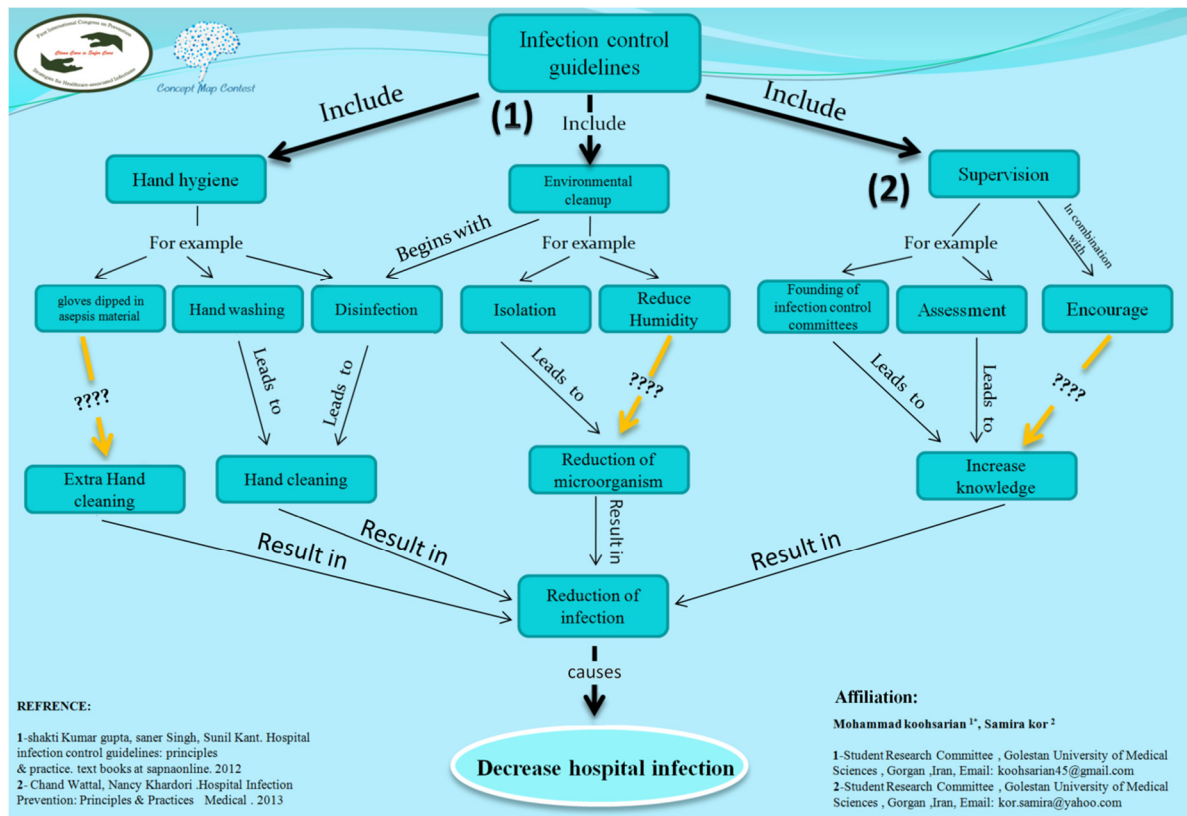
First International Congress on Prevention Strategies for Healthcare-associated Infections

Clean Care is Safer Care

Concept Map Contest

Infection control guidelines

Include

(1)

Include

Include

Hand hygiene

Environmental cleanup

(2)

Supervision

For example

Begins with

For example

For example

In combination with

gloves dipped in asepsis material

Hand washing

Disinfection

Isolation

Reduce Humidity

Founding of infection control committees

Assessment

Encourage

????

Leads to

Leads to

Leads to

????

Leads to

Leads to

????

Extra Hand cleaning

Hand cleaning

Reduction of microorganism

Increase knowledge

Result in

Result in

Result in

Result in

Reduction of infection

causes

Decrease hospital infection

REFRENCE:

1-shakti Kumar gupta, saner Singh, Sunil Kant. Hospital infection control guidelines: principles & practice. text books at sapnaonline. 2012
2- Chand Wattal, Nancy Khardori .Hospital Infection Prevention: Principles & Practices Medical . 2013

Affiliation:

Mohammad koohsarian $^{1*}$, Samira kor $^{2}$

1-Student Research Committee , Golestan University of Medical Sciences , Gorgan ,Iran, Email: koohsarian45@gmail.com
2-Student Research Committee , Golestan University of Medical Sciences , Gorgan ,Iran, Email: kor.samira@yahoo.com